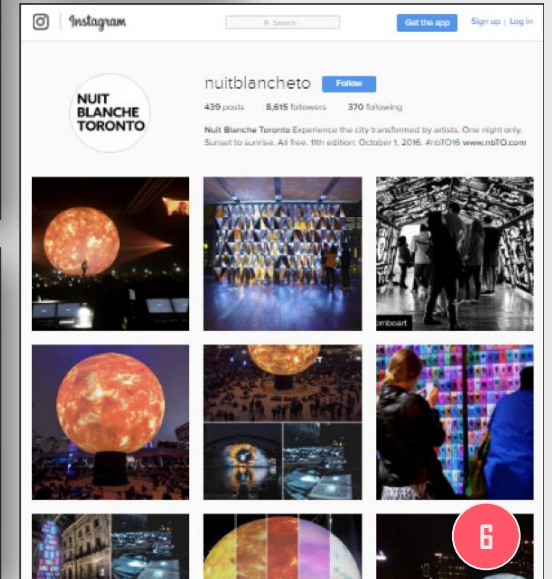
Instagram

Search

Get the app

Sign up | Log in

NUIT BLANCHE TORONTO

nuitblancheto

Follow

439 posts 8,615 followers 370 following

Nuit Blanche Toronto Experience the city transformed by artists. One night only. Sunset to sunrise. All free. 11th edition: October 1, 2016. #nbTO16 www.nbTO.com

imboard

6